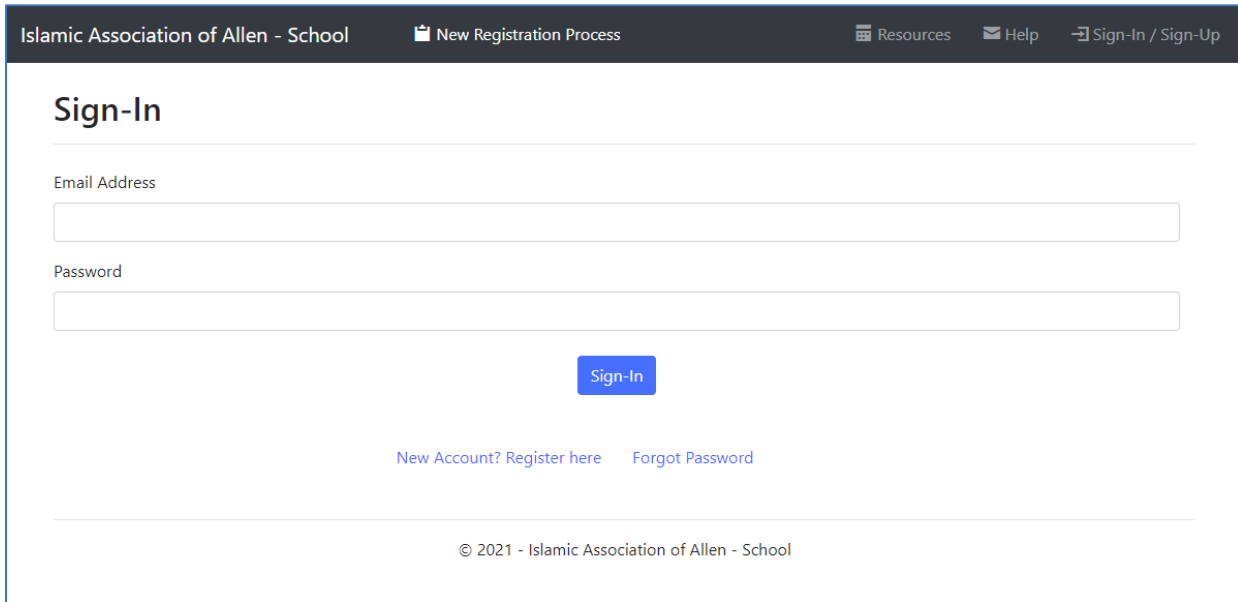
Islamic Association of Allen - School

New Registration Process

Resources

Help

Sign-In / Sign-Up

Sign-In

Email Address

Password

Sign-In

New Account? Register here

Forgot Password

© 2021 - Islamic Association of Allen - School